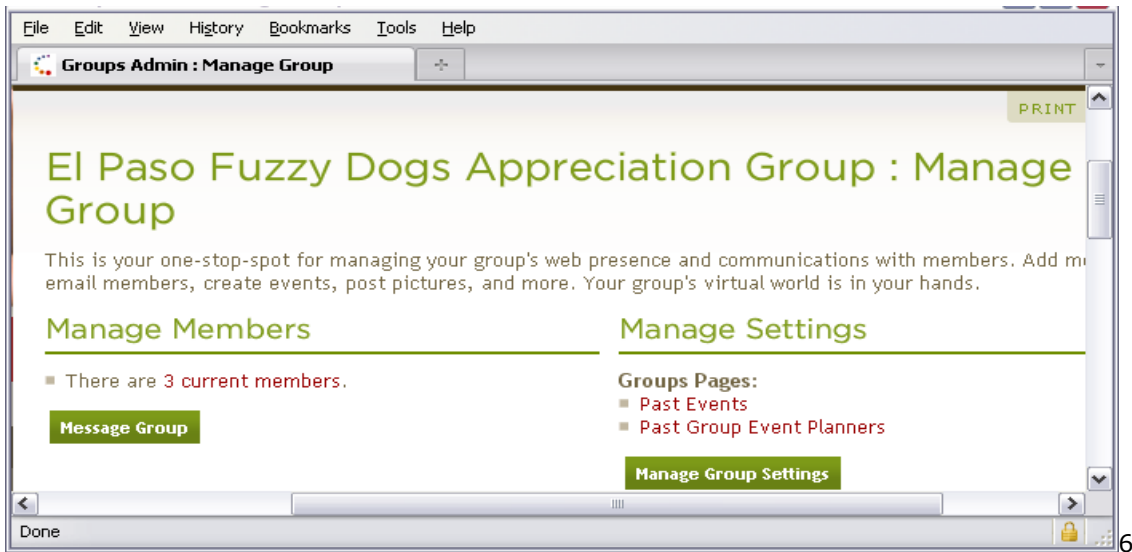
File Edit View History Bookmarks Tools Help

Groups Admin : Manage Group

PRINT

El Paso Fuzzy Dogs Appreciation Group : Manage Group

This is your one-stop-spot for managing your group's web presence and communications with members. Add m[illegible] email members, create events, post pictures, and more. Your group's virtual world is in your hands.

Manage Members

There are 3 current members.

Message Group

Manage Settings

Groups Pages:

Past Events

Past Group Event Planners

Manage Group Settings

Done

6